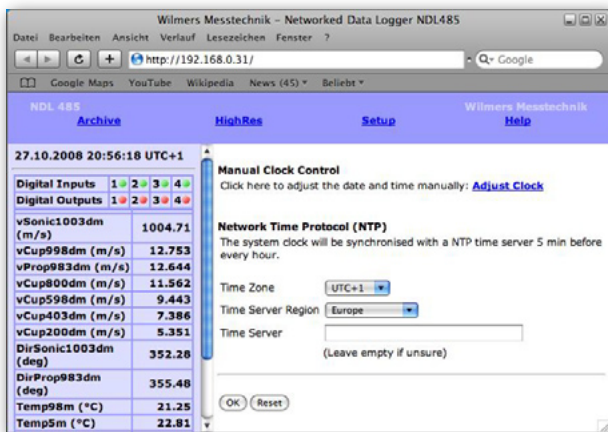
Wilmers Messtechnik – Networked Data Logger NDL485

Datei Bearbeiten Ansicht Verlauf Lesezeichen Fenster ?

http://192.168.0.31/

Q- Google

Google Maps YouTube Wikipedia News (45) Beliebt

NDL 485
Archive

HighRes

Setup

Wilmers Messtechnik
Help

27.10.2008 20:56:18 UTC+1

| | |
|---|---|
| Digital Inputs | 1 2 3 4 |
| Digital Outputs | 1 2 3 4 |
| vSonic1003dm (m/s) | 1004.71 |
| vCup998dm (m/s) | 12.753 |
| vProp983dm (m/s) | 12.644 |
| vCup800dm (m/s) | 11.562 |
| vCup598dm (m/s) | 9.443 |
| vCup403dm (m/s) | 7.386 |
| vCup200dm (m/s) | 5.351 |
| DirSonic1003dm (deg) | 352.28 |
| DirProp983dm (deg) | 355.48 |
| Temp98m (°C) | 21.25 |
| Temp5m (°C) | 22.81 |

Manual Clock Control
Click here to adjust the date and time manually: Adjust Clock

Network Time Protocol (NTP)
The system clock will be synchronised with a NTP time server 5 min before every hour.

Time Zone UTC+1

Time Server Region Europe

Time Server

(Leave empty if unsure)

OK Reset